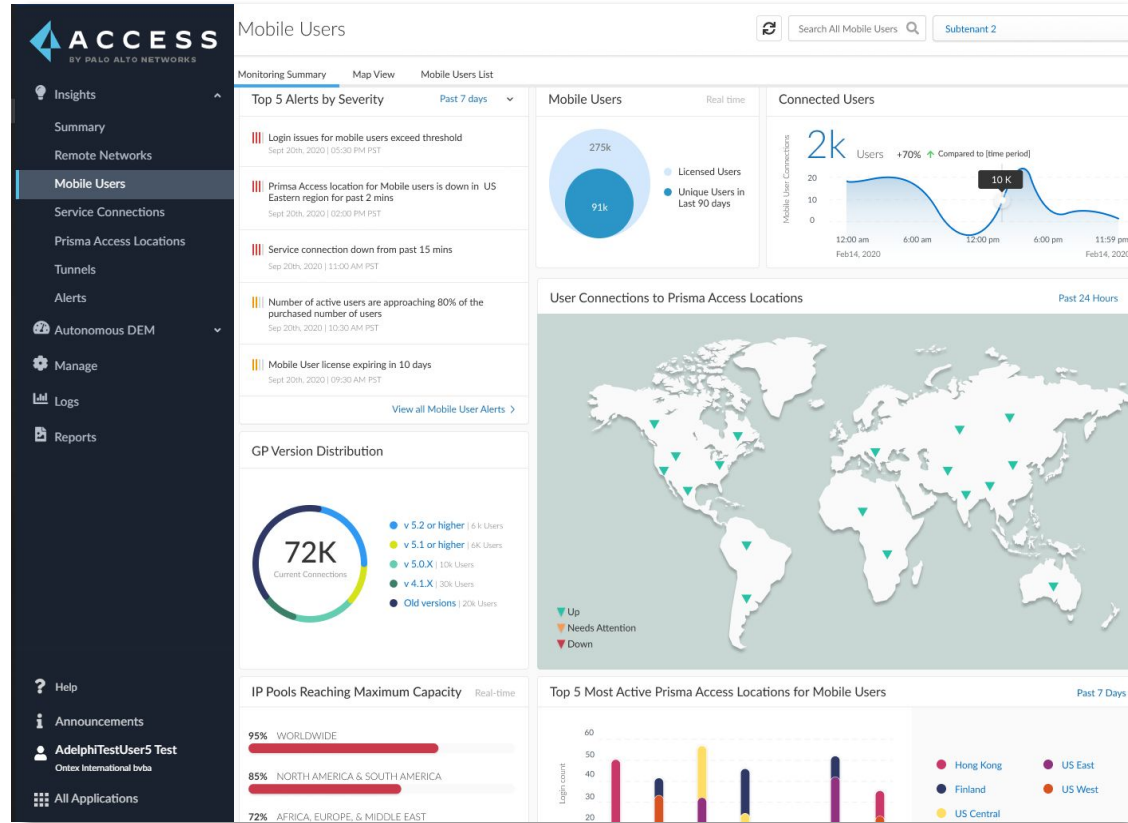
ACCESS
BY PALO ALTO NETWORKS

Insights
Summary
Remote Networks
Mobile Users
Service Connections
Prisma Access Locations
Tunnels
Alerts
Autonomous DEM
Manage
Logs
Reports

Help
Announcements
AdelphiTestUser5 Test
Ontex International bvba
All Applications

Mobile Users
Search All Mobile Users
Subtenant 2

Monitoring Summary
Map View
Mobile Users List

Top 5 Alerts by Severity
Past 7 days

Login issues for mobile users exceed threshold
Sept 20th, 2020 | 05:30 PM PST

Primsa Access location for Mobile users is down in US Eastern region for past 2 mins
Sept 20th, 2020 | 02:00 PM PST

Service connection down from past 15 mins
Sept 20th, 2020 | 11:00 AM PST

Number of active users are approaching 80% of the purchased number of users
Sept 20th, 2020 | 10:30 AM PST

Mobile User license expiring in 10 days
Sept 20th, 2020 | 09:30 AM PST

View all Mobile User Alerts

Mobile Users
Real time
275k
91k
Licensed Users
Unique Users in Last 90 days

Connected Users
2K Users +70% Compared to [time period]
Mobile User Connections
20
10
0
10 K
12:00 am Feb14, 2020
6:00 am
12:00 pm
6:00 pm
11:59 pm Feb14, 2020

User Connections to Prisma Access Locations
Past 24 Hours
Up
Needs Attention
Down

GP Version Distribution
72K
Current Connections
v 5.2 or higher | 6 k Users
v 5.1 or higher | 6K Users
v 5.0.X | 10k Users
v 4.1.X | 30k Users
Old versions | 20k Users

IP Pools Reaching Maximum Capacity Real-time
95% WORLDWIDE
85% NORTH AMERICA & SOUTH AMERICA
72% AFRICA, EUROPE, & MIDDLE EAST

Top 5 Most Active Prisma Access Locations for Mobile Users
Past 7 Days
Login count
60
50
40
30
20
Hong Kong
US East
Finland
US West
US Central